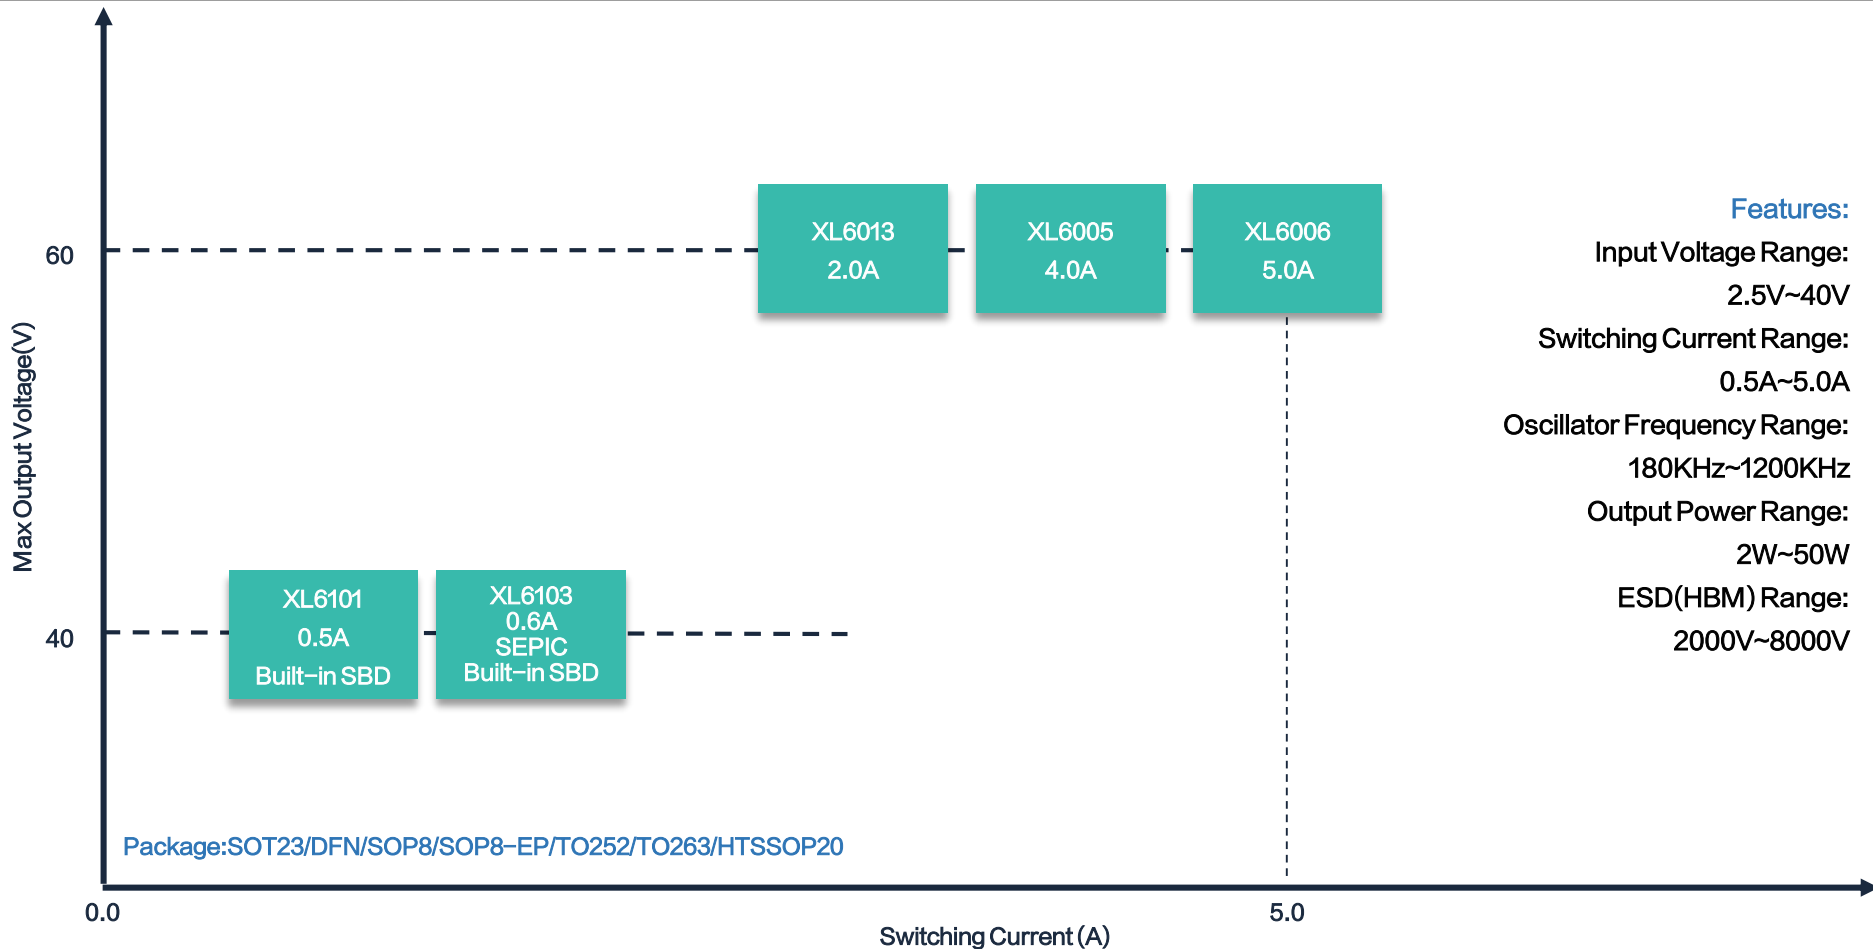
Max Output Voltage(V)

60

40

XL6013
2.0A

XL6005
4.0A

XL6006
5.0A

XL6101
0.5A
Built-in SBD

XL6103
0.6A
SEPIC
Built-in SBD

Package:SOT23/DFN/SOP8/SOP8-EP/TO252/TO263/HTSSOP20

0.0

5.0

Switching Current (A)

Features:
Input Voltage Range:
2.5V~40V
Switching Current Range:
0.5A~5.0A
Oscillator Frequency Range:
180KHz~1200KHz
Output Power Range:
2W~50W
ESD(HBM) Range:
2000V~8000V